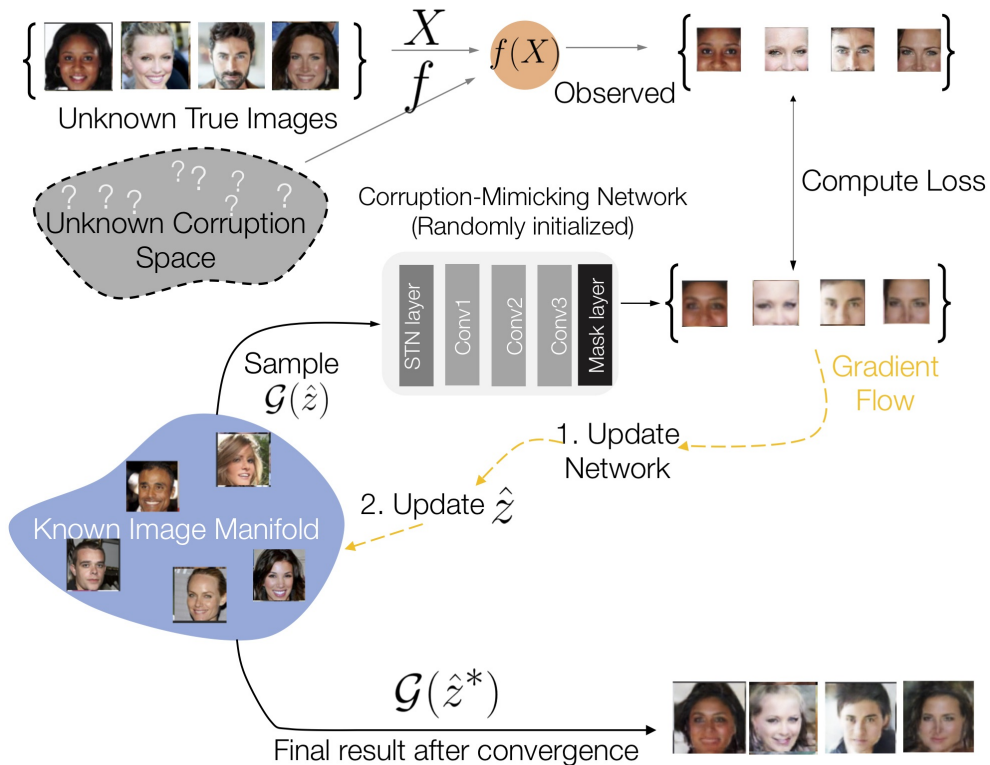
$X$

$f$

$f(X)$

Unknown True Images

Observed

??
?
?
?
?
?
?

Unknown Corruption Space

Compute Loss

Corruption-Mimicking Network (Randomly initialized)

STN layer

Conv1

Conv2

Conv3

Mask layer

Sample $\mathcal{G}(\hat{z})$

Gradient Flow

1. Update Network

2. Update $\hat{z}$

Known Image Manifold

$\mathcal{G}(\hat{z}^*)$

Final result after convergence